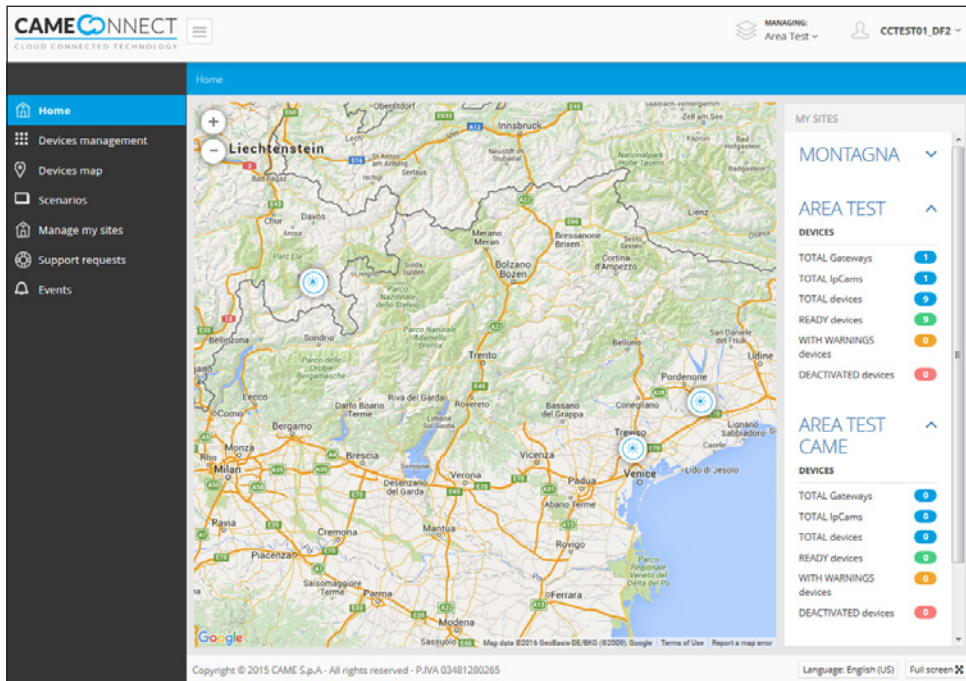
CAMECONNECT
CLOUD CONNECTED TECHNOLOGY

MANAGING:
Area Test

CCTEST01_DF2

Home

Home
Devices management
Devices map
Scenarios
Manage my sites
Support requests
Events

+
−
Liechtenstein
Oberstdorf
Innsbruck
Vaduz
Chur
Davos
Landeck
Merano Meran
Bressanone Brixen
Bolzano Bozen
Cortina d'Ampezzo
Livigno
Sondrio
Bellinzona
Trento
Belluno
Udine
Pordenone
Lecco
Como
Bergamo
Brescia
Riva del Garda
Rovereto
Bassano del Grappa
Conegliano
Treviso
Monza
Milan
Verona
Vicenza
Venice
Lido di Jesolo
Padua
Desenzano del Garda
Pavia
Cremona
Mantua
Rovigo
Piacenza
Parma
Ferrara
Modena
Google
Map data ©2016 GeoBasis-DE/BKG (©2009), Google Terms of Use Report a map error

MY SITES
MONTAGNA
AREA TEST
DEVICES
TOTAL Gateways 1
TOTAL IpCams 1
TOTAL devices 9
READY devices 9
WITH WARNINGS devices 0
DEACTIVATED devices 0
AREA TEST CAME
DEVICES
TOTAL Gateways 0
TOTAL IpCams 0
TOTAL devices 0
READY devices 0
WITH WARNINGS devices 0
DEACTIVATED devices 0

Copyright © 2015 CAME S.p.A - All rights reserved - P.IVA 03481280265
Language: English (US)
Full screen